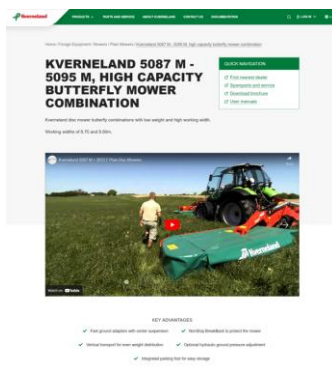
Kverneland PRODUCTS PARTS AND SERVICE ABOUT KVERNELAND CONTACT US DOCUMENTATION LOG IN

Home / Forage Equipment / Mowers / Plain Mowers / Kverneland 5087 M - 5095 M, high capacity butterfly mower combination

KVERNELAND 5087 M - 5095 M, HIGH CAPACITY BUTTERFLY MOWER COMBINATION

Kverneland disc mower butterfly combinations with low weight and high working width.

Working widths of 8.70 and 9.50m.

QUICK NAVIGATION
Find nearest dealer
Spareparts and service
Download brochure
User manuals

Kverneland 5087 M - 2013 | Plain Disc Mowers

Watch on YouTube

KEY ADVANTAGES
Fast ground adaption with centre suspension
Vertical transport for even weight distribution
Integrated parking foot for easy storage
Non-stop BreakBack to protect the mower
Optional hydraulic ground pressure adjustment